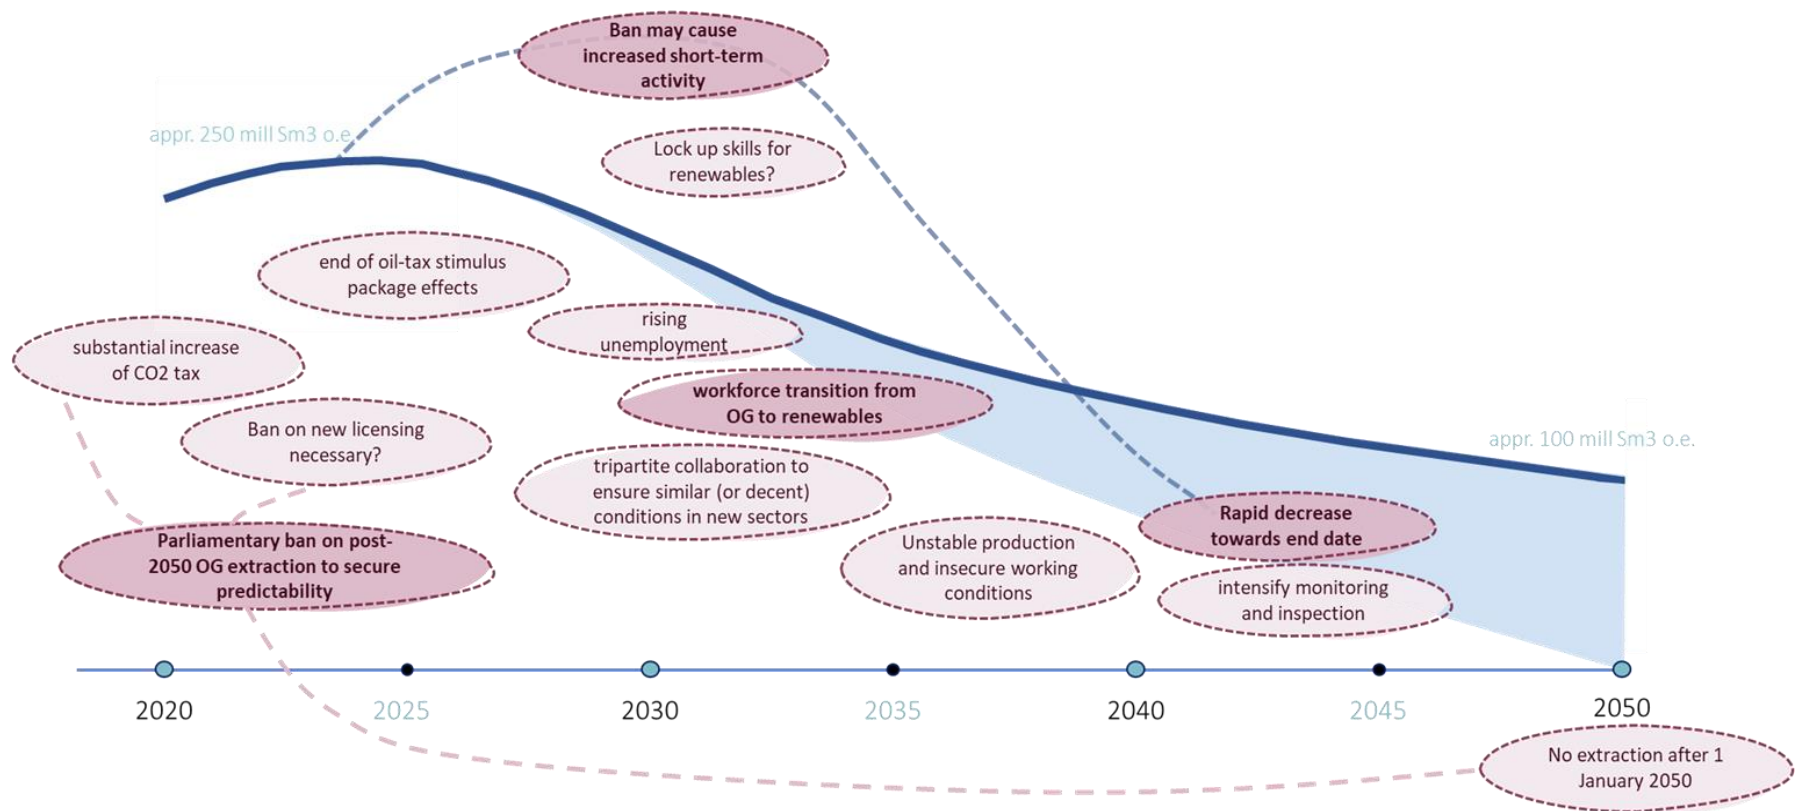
Ban may cause increased short-term activity

appr. 250 mill Sm3 o.e.

Lock up skills for renewables?

end of oil-tax stimulus package effects

rising unemployment

substantial increase of CO2 tax

workforce transition from OG to renewables

Ban on new licensing necessary?

appr. 100 mill Sm3 o.e.

tripartite collaboration to ensure similar (or decent) conditions in new sectors

Rapid decrease towards end date

Parliamentary ban on post-2050 OG extraction to secure predictability

Unstable production and insecure working conditions

intensify monitoring and inspection

2020

2025

2030

2035

2040

2045

2050

No extraction after 1 January 2050